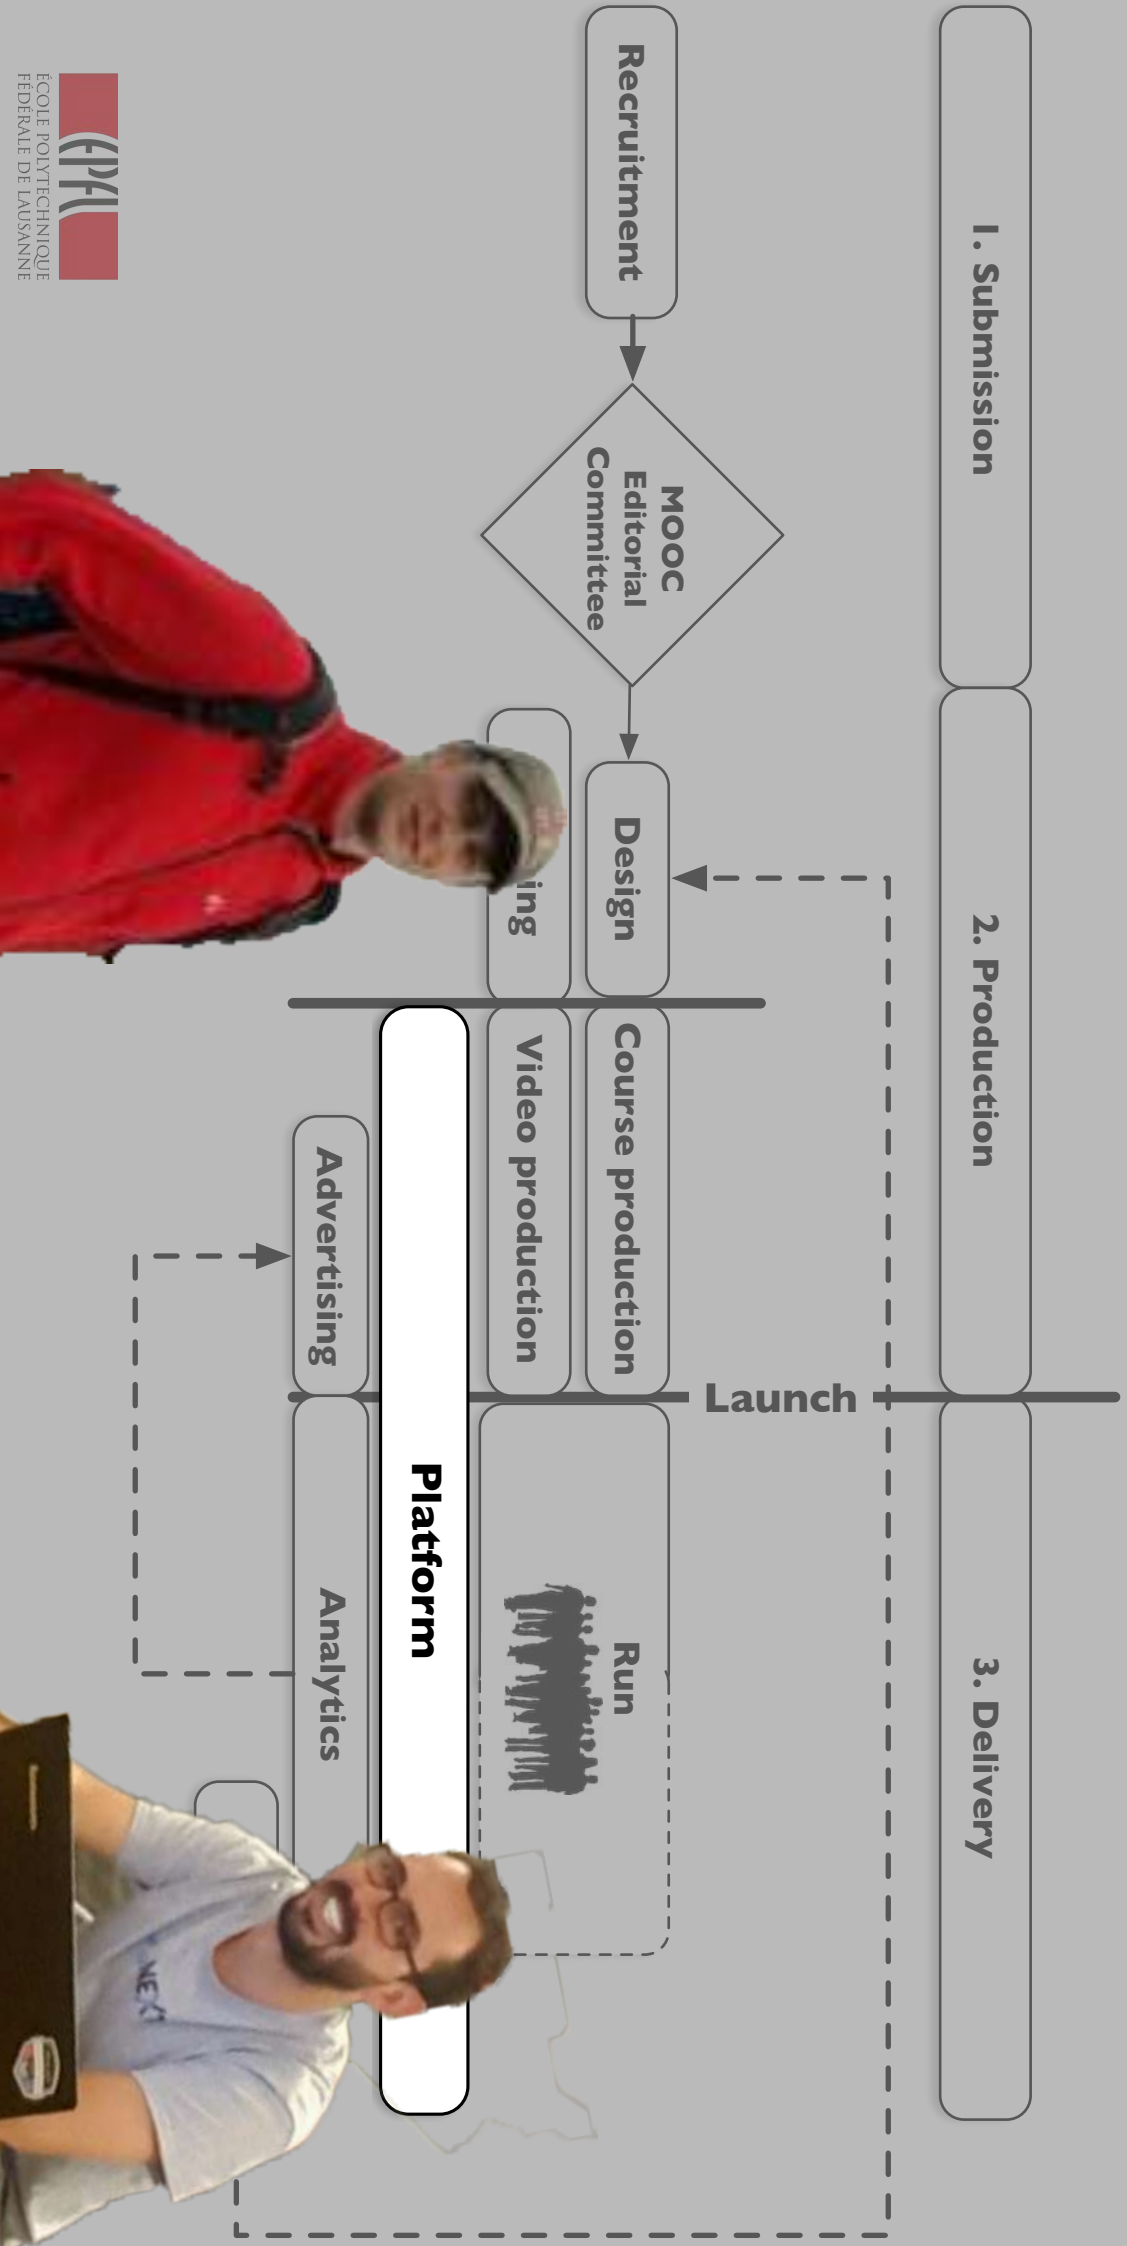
1. Submission

2. Production

3. Delivery

Recruitment

MOOC Editorial Committee

Design

ing

Course production

Video production

Advertising

Launch

Platform

Run

Analytics

EPFL
ÉCOLE POLYTECHNIQUE FÉDÉRALE DE LAUSANNE